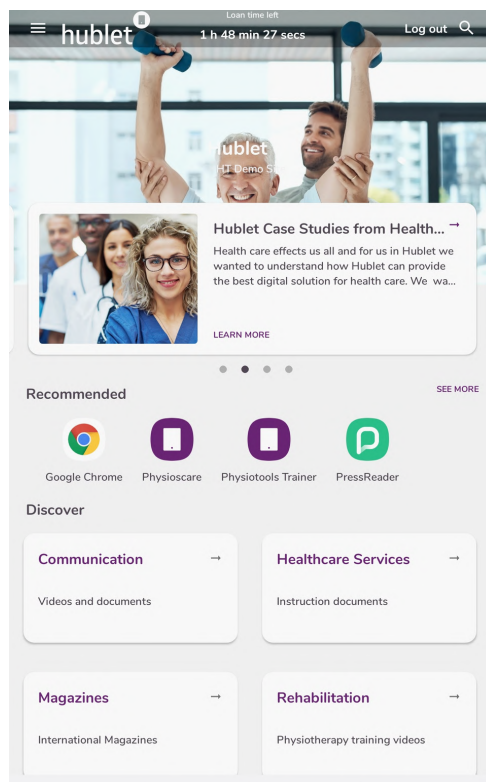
hublet

Loan time left
1 h 48 min 27 secs

Log out

ublet
HT Demo S

Hublet Case Studies from Health... →
Health care effects us all and for us in Hublet we wanted to understand how Hublet can provide the best digital solution for health care. We wa...

LEARN MORE

Recommended
SEE MORE

Google Chrome
Physioscare
Physiotools Trainer
PressReader

Discover

Communication →
Videos and documents

Healthcare Services →
Instruction documents

Magazines →
International Magazines

Rehabilitation →
Physiotherapy training videos